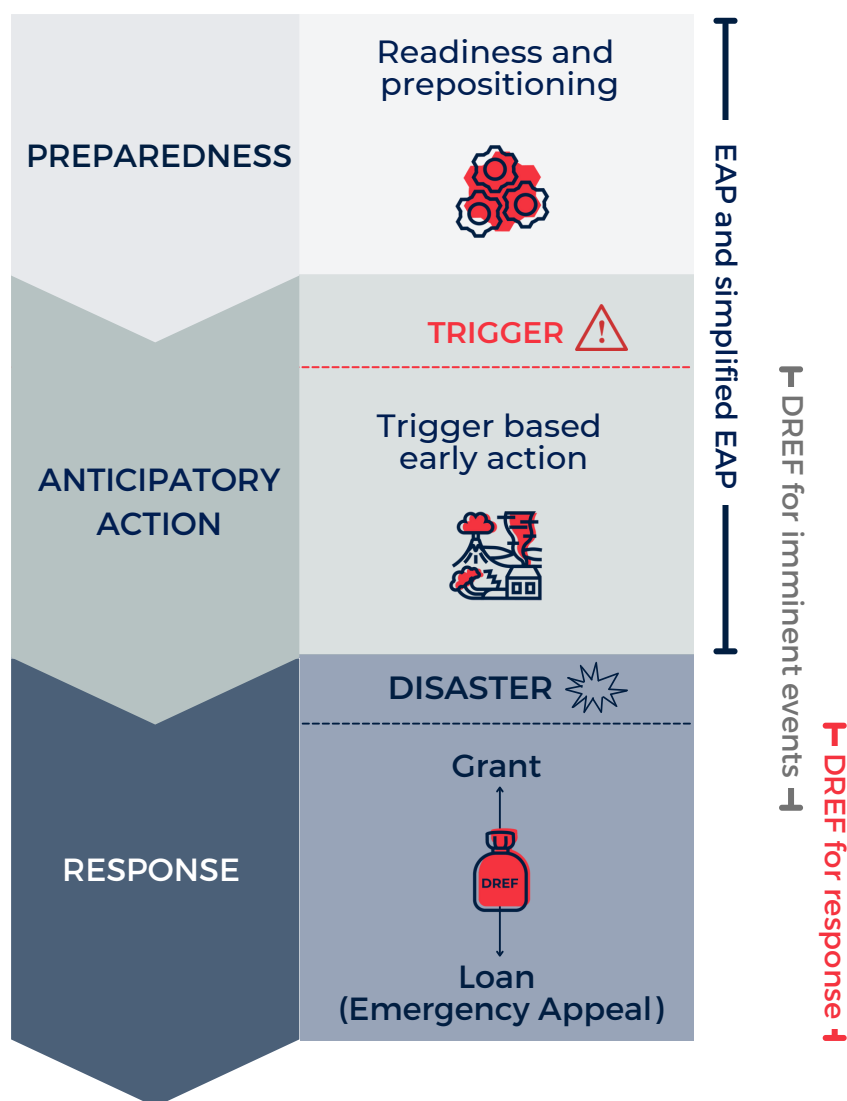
PREPAREDNESS

Readiness and prepositioning

ANTICIPATORY ACTION

TRIGGER

Trigger based early action

RESPONSE

DISASTER

Grant

DREF

Loan (Emergency Appeal)

EAP and simplified EAP

DREF for imminent events

DREF for response